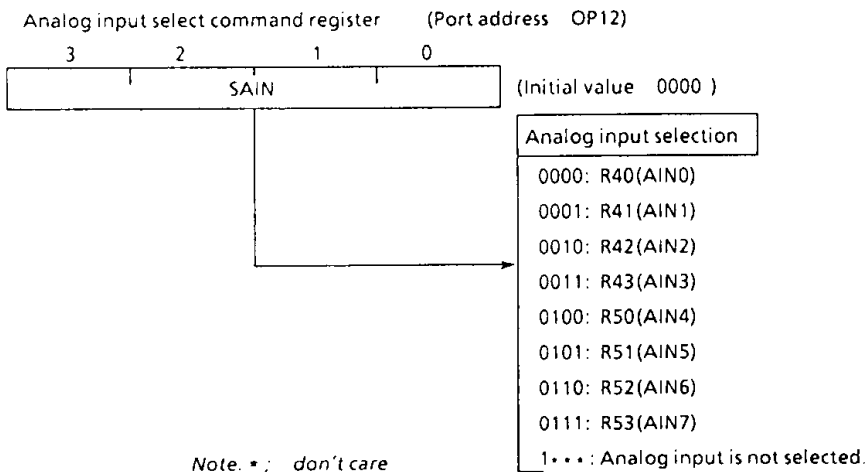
Analog input select command register (Port address OP12)

3 2 1 0

SAIN

(Initial value 0000 )

Analog input selection

0000: R40(AIN0)

0001: R41(AIN1)

0010: R42(AIN2)

0011: R43(AIN3)

0100: R50(AIN4)

0101: R51(AIN5)

0110: R52(AIN6)

0111: R53(AIN7)

1•••: Analog input is not selected.

Note. • ; don't care